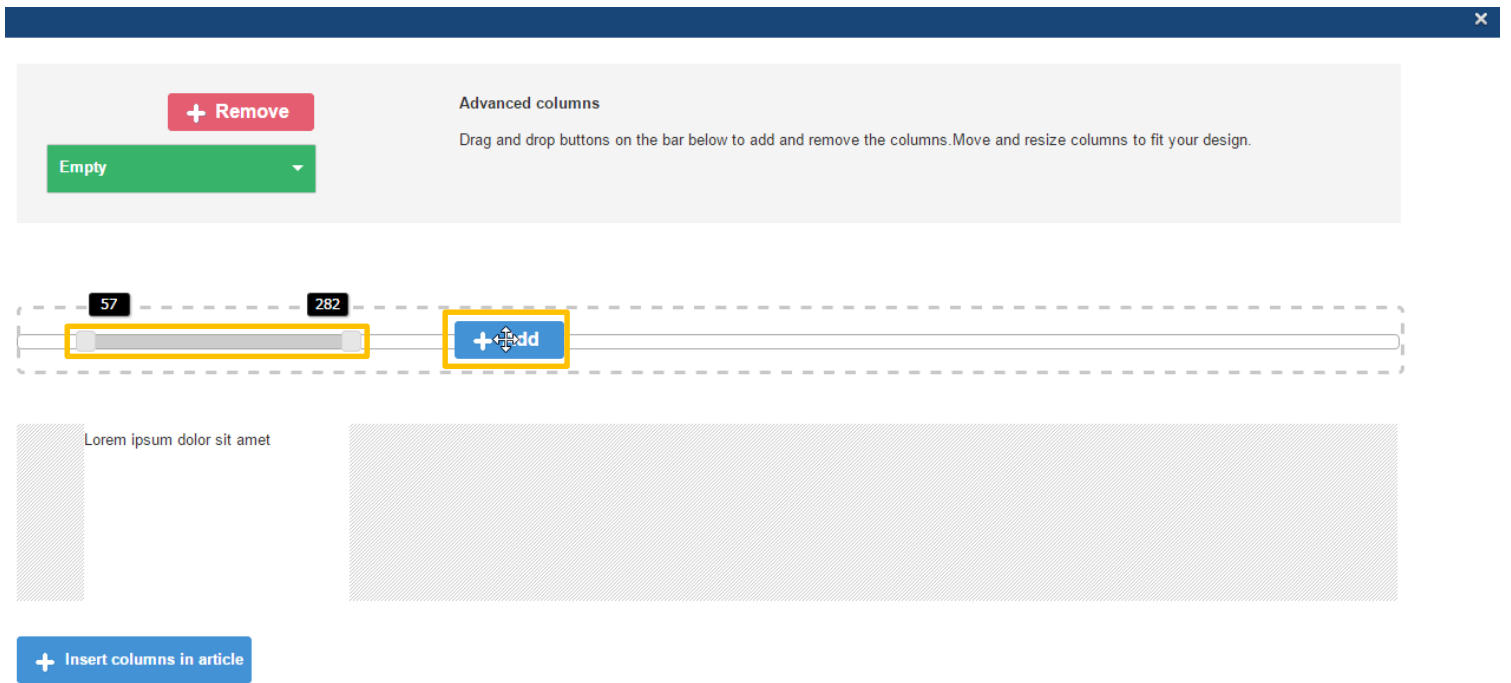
×

+ Remove

Empty

Advanced columns

Drag and drop buttons on the bar below to add and remove the columns.Move and resize columns to fit your design.

57

282

+ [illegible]dd

Lorem ipsum dolor sit amet

+ Insert columns in article